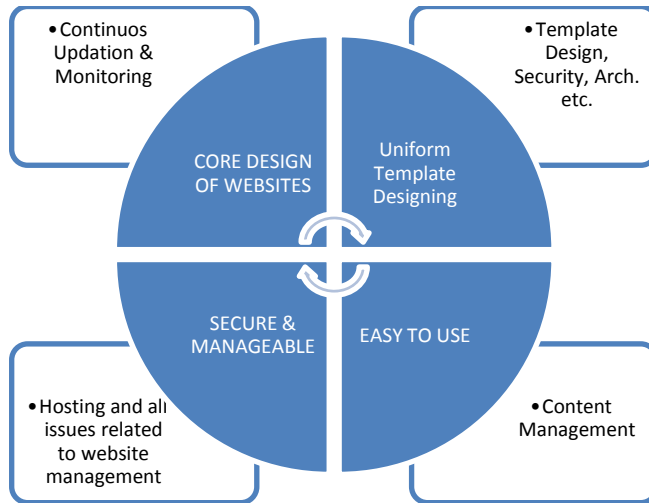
•Continuos Updation & Monitoring

•Template Design, Security, Arch. etc.

CORE DESIGN OF WEBSITES

Uniform Template Designing

SECURE & MANAGEABLE

EASY TO USE

•Hosting and all issues related to website management

•Content Management